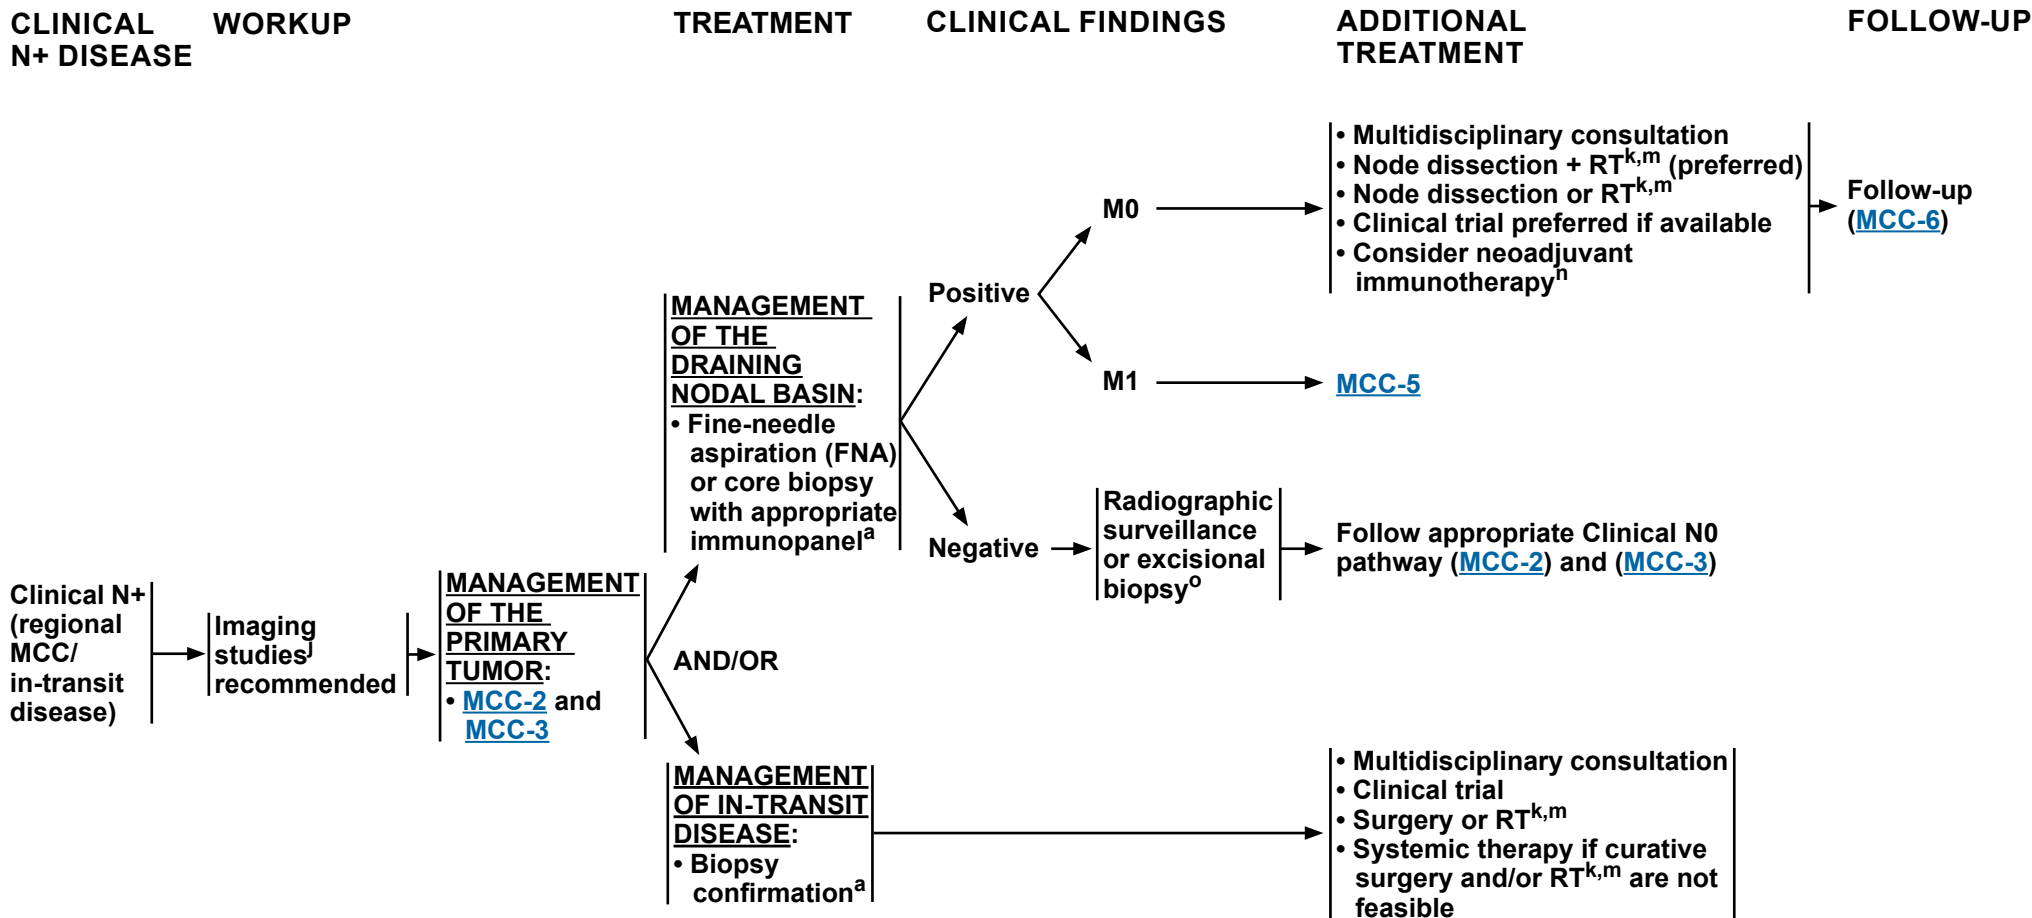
CLINICAL N+ DISEASE

WORKUP

TREATMENT

CLINICAL FINDINGS

ADDITIONAL TREATMENT

FOLLOW-UP

Clinical N+ (regional MCC/ in-transit disease)

Imaging studies$^j$ recommended

MANAGEMENT OF THE PRIMARY TUMOR:
• MCC-2 and MCC-3

AND/OR

MANAGEMENT OF THE DRAINING NODAL BASIN:
• Fine-needle aspiration (FNA) or core biopsy with appropriate immunopanel$^a$

Positive

M0

• Multidisciplinary consultation
• Node dissection + RT$^{k,m}$ (preferred)
• Node dissection or RT$^{k,m}$
• Clinical trial preferred if available
• Consider neoadjuvant immunotherapy$^n$

Follow-up (MCC-6)

M1

MCC-5

Negative

Radiographic surveillance or excisional biopsy$^o$

Follow appropriate Clinical N0 pathway (MCC-2) and (MCC-3)

MANAGEMENT OF IN-TRANSIT DISEASE:
• Biopsy confirmation$^a$

• Multidisciplinary consultation
• Clinical trial
• Surgery or RT$^{k,m}$
• Systemic therapy if curative surgery and/or RT$^{k,m}$ are not feasible